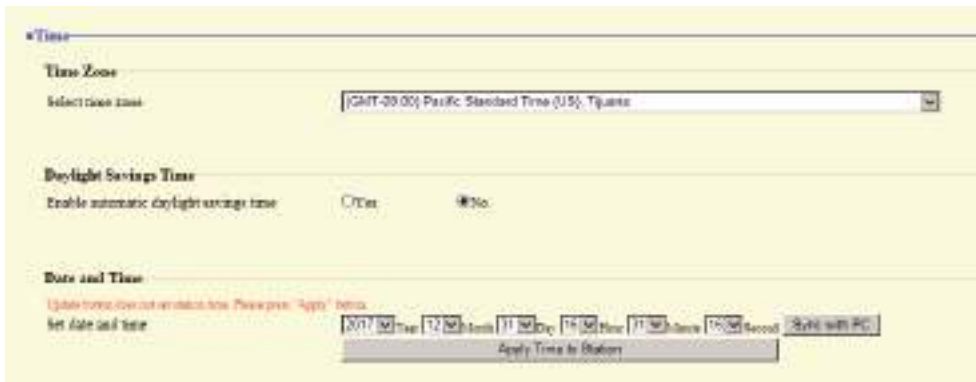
■Time

Time Zone

Select time zone | (GMT-08:00) Pacific Standard Time (US), Tijuana

Daylight Savings Time

Enable automatic daylight savings time | ○Yes | ◉No

Date and Time

Update button does not set station time. Please press "Apply" button.

Set date and time | 2017 Year 12 Month 31 Day 16 Hour 31 Minute 16 Second | Sync with PC

Apply Time to Station